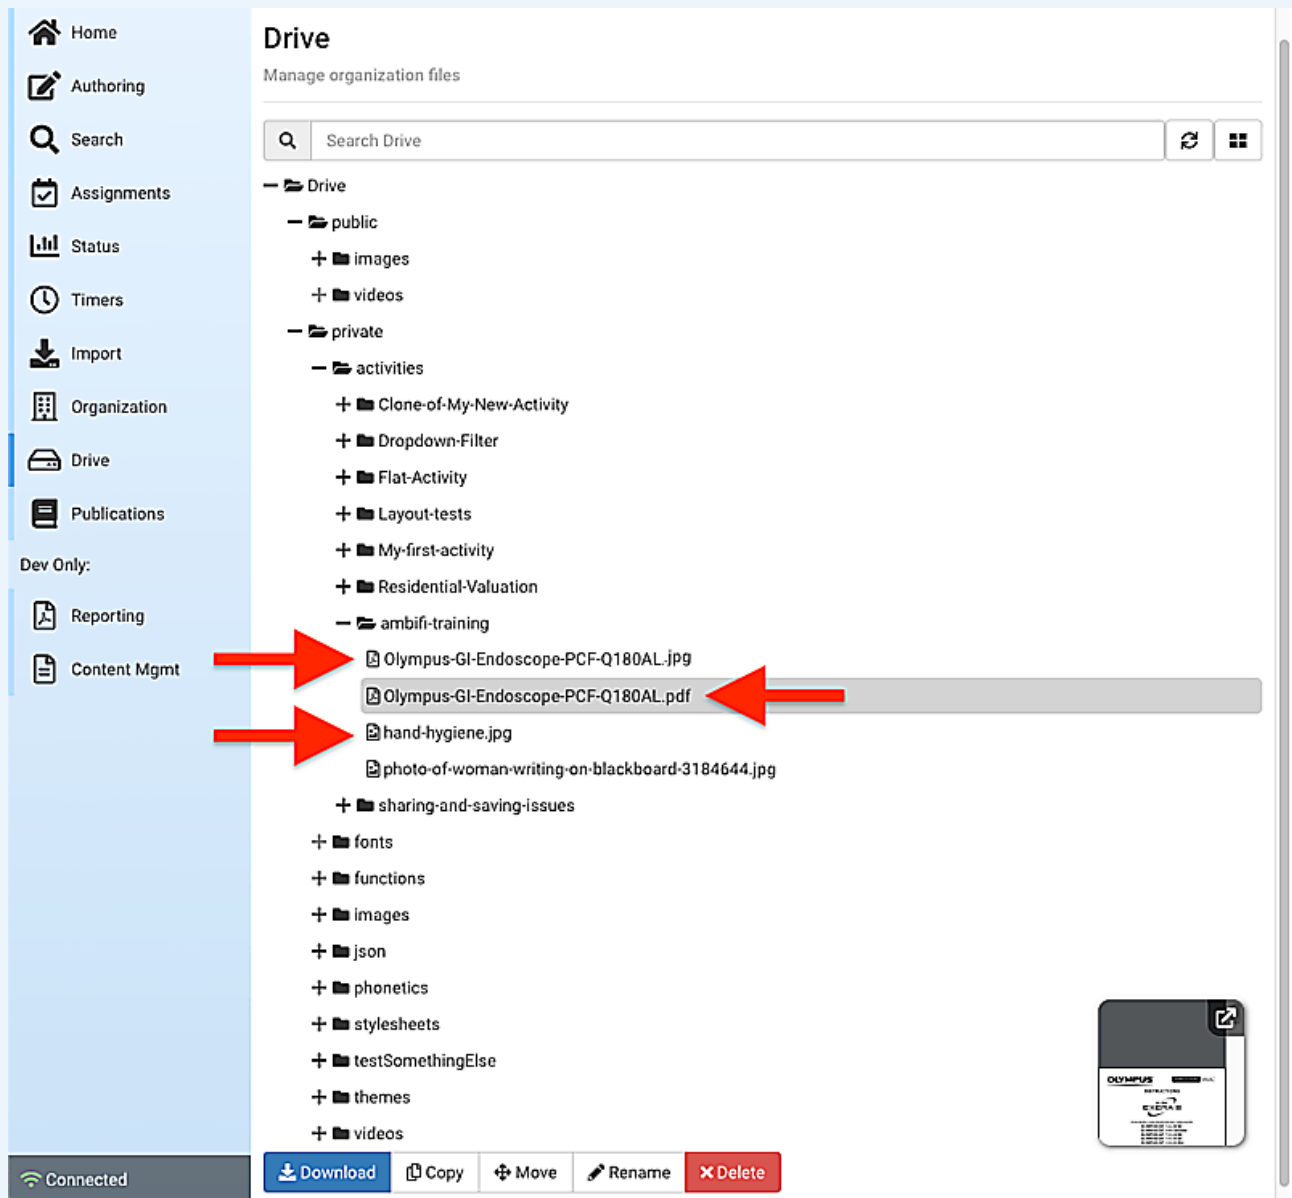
Home
Authoring
Search
Assignments
Status
Timers
Import
Organization
Drive
Publications
Dev Only:
Reporting
Content Mgmt

Connected

Drive
Manage organization files

Search Drive

Drive
public
images
videos
private
activities
Clone-of-My-New-Activity
Dropdown-Filter
Flat-Activity
Layout-tests
My-first-activity
Residential-Valuation
ambifi-training
Olympus-GI-Endoscope-PCF-Q180AL.jpg
Olympus-GI-Endoscope-PCF-Q180AL.pdf
hand-hygiene.jpg
photo-of-woman-writing-on-blackboard-3184644.jpg
sharing-and-saving-issues
fonts
functions
images
json
phonetics
stylesheets
testSomethingElse
themes
videos

OLYMPUS

Download
Copy
Move
Rename
Delete